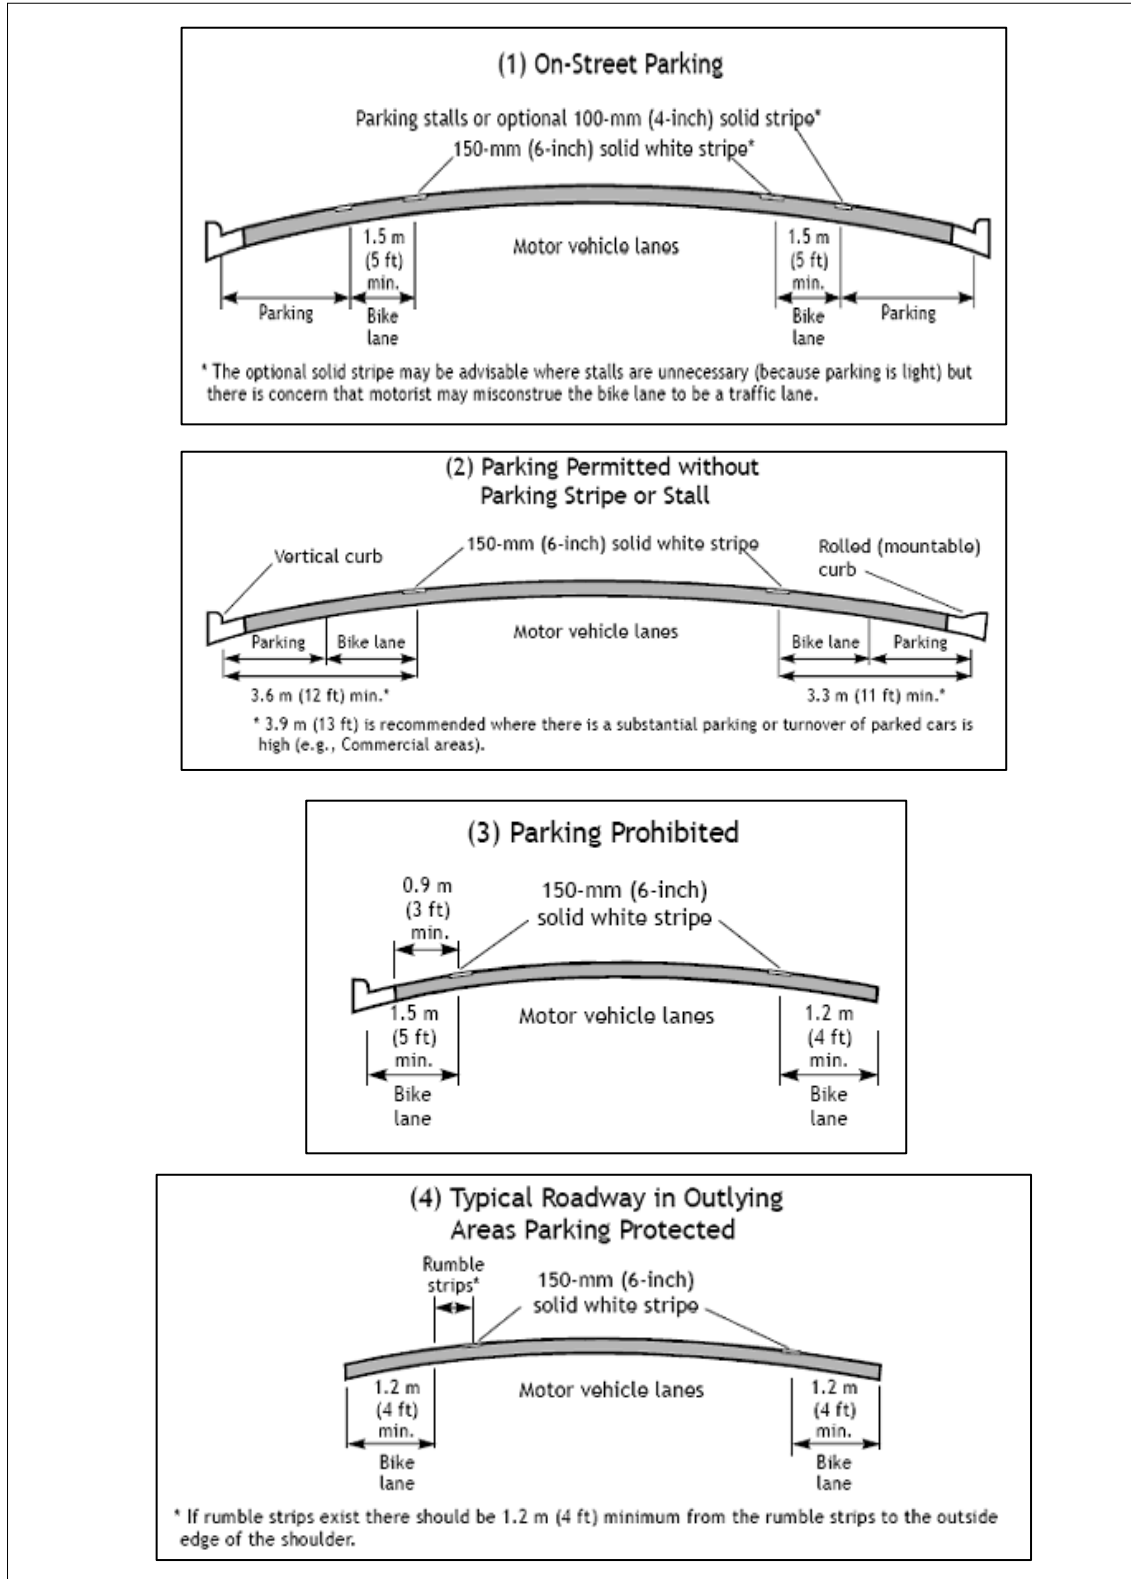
(1) On-Street Parking

Parking stalls or optional 100-mm (4-inch) solid stripe*

150-mm (6-inch) solid white stripe*

1.5 m (5 ft) min.

Motor vehicle lanes

1.5 m (5 ft) min.

Parking

Bike lane

Bike lane

Parking

* The optional solid stripe may be advisable where stalls are unnecessary (because parking is light) but there is concern that motorist may misconstrue the bike lane to be a traffic lane.

(2) Parking Permitted without Parking Stripe or Stall

Vertical curb

150-mm (6-inch) solid white stripe

Rolled (mountable) curb

Parking

Bike lane

Motor vehicle lanes

Bike lane

Parking

3.6 m (12 ft) min.*

3.3 m (11 ft) min.*

* 3.9 m (13 ft) is recommended where there is a substantial parking or turnover of parked cars is high (e.g., Commercial areas).

(3) Parking Prohibited

0.9 m (3 ft) min.

150-mm (6-inch) solid white stripe

1.5 m (5 ft) min.

Motor vehicle lanes

1.2 m (4 ft) min.

Bike lane

Bike lane

(4) Typical Roadway in Outlying Areas Parking Protected

Rumble strips*

150-mm (6-inch) solid white stripe

1.2 m (4 ft) min.

Motor vehicle lanes

1.2 m (4 ft) min.

Bike lane

Bike lane

* If rumble strips exist there should be 1.2 m (4 ft) minimum from the rumble strips to the outside edge of the shoulder.